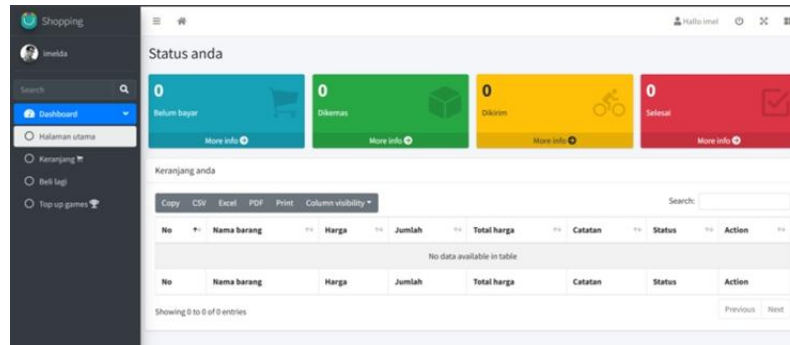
Shopping

imelda

Search

Dashboard

Halaman utama

Keranjang

Beli lagi

Top up games

Hallo imel

Status anda

0
Belum bayar
More info

0
Dikemas
More info

0
Dikirim
More info

0
Selesai
More info

Keranjang anda

Copy CSV Excel PDF Print Column visibility

Search:

| No | Nama barang | Harga | Jumlah | Total harga | Catatan | Status | Action |
|---|---|---|---|---|---|---|---|
| No data available in table | | | | | | | |
| No | Nama barang | Harga | Jumlah | Total harga | Catatan | Status | Action |

Showing 0 to 0 of 0 entries

Previous Next